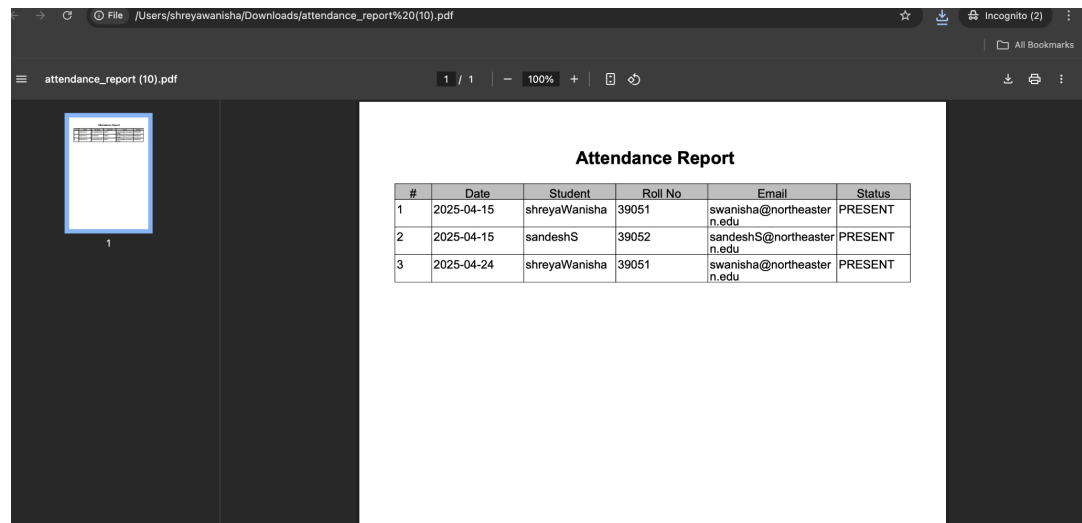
File /Users/shreyawanisha/Downloads/attendance_report%20(10).pdf

Incognito (2)

All Bookmarks

attendance_report (10).pdf

1 / 1 | − 100% +

1

Attendance Report

| # | Date | Student | Roll No | Email | Status |
|---|---|---|---|---|---|
| 1 | 2025-04-15 | shreyaWanisha | 39051 | swanisha@northeastern.edu | PRESENT |
| 2 | 2025-04-15 | sandeshS | 39052 | sandeshS@northeastern.edu | PRESENT |
| 3 | 2025-04-24 | shreyaWanisha | 39051 | swanisha@northeastern.edu | PRESENT |